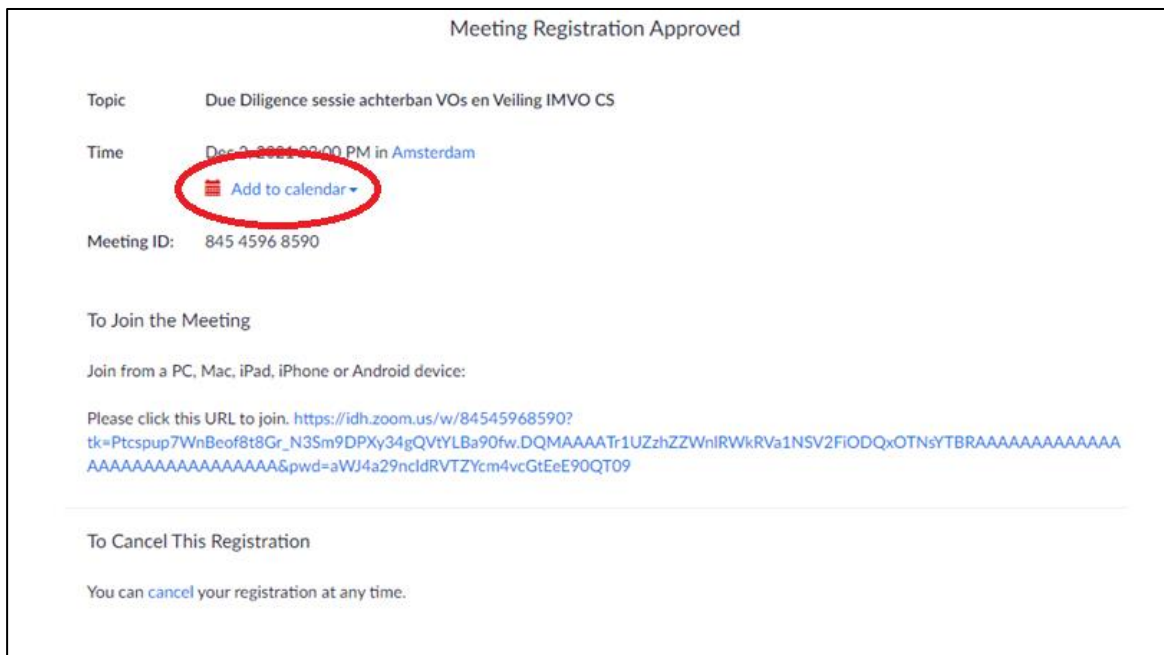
Meeting Registration Approved

Topic Due Diligence sessie achterban VOs en Veiling IMVO CS

Time Dec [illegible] 2021 02:00 PM in Amsterdam

Add to calendar

Meeting ID: 845 4596 8590

To Join the Meeting

Join from a PC, Mac, iPad, iPhone or Android device:

Please click this URL to join. https://idh.zoom.us/w/84545968590?tk=Ptcspup7WnBeof8t8Gr_N3Sm9DPXy34gQVtYLBa90fw.DQMAAAATr1UZzhZZWnlRWkRVa1NSV2FiODQxOTNsYTBRAAAAAAAAAAAAAAAAAAAAAAAAAAAAAA&pwd=aWJ4a29ncldRVTZYcm4vcGtEeE90QT09

To Cancel This Registration

You can cancel your registration at any time.